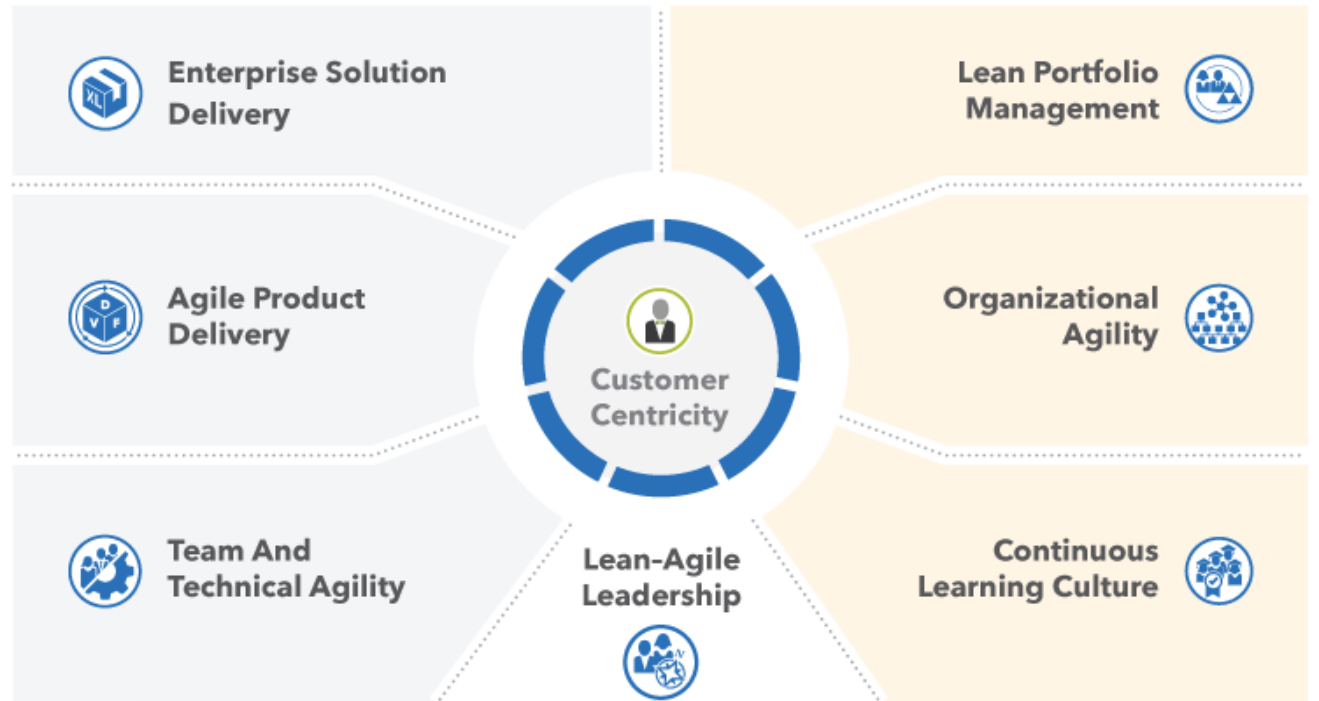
Enterprise Solution Delivery

Lean Portfolio Management

Agile Product Delivery

Customer Centricity

Organizational Agility

Team And Technical Agility

Lean-Agile Leadership

Continuous Learning Culture